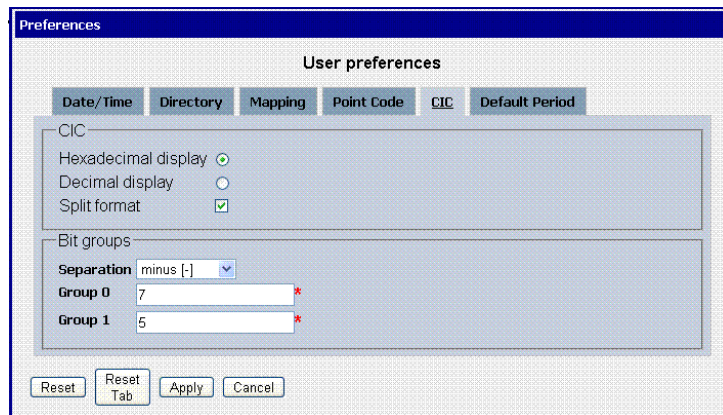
Preferences

User preferences

Date/Time Directory Mapping Point Code CIC Default Period

CIC

Hexadecimal display

Decimal display

Split format

Bit groups

Separation minus [-]

Group 0 7 *

Group 1 5 *

Reset Reset Tab Apply Cancel